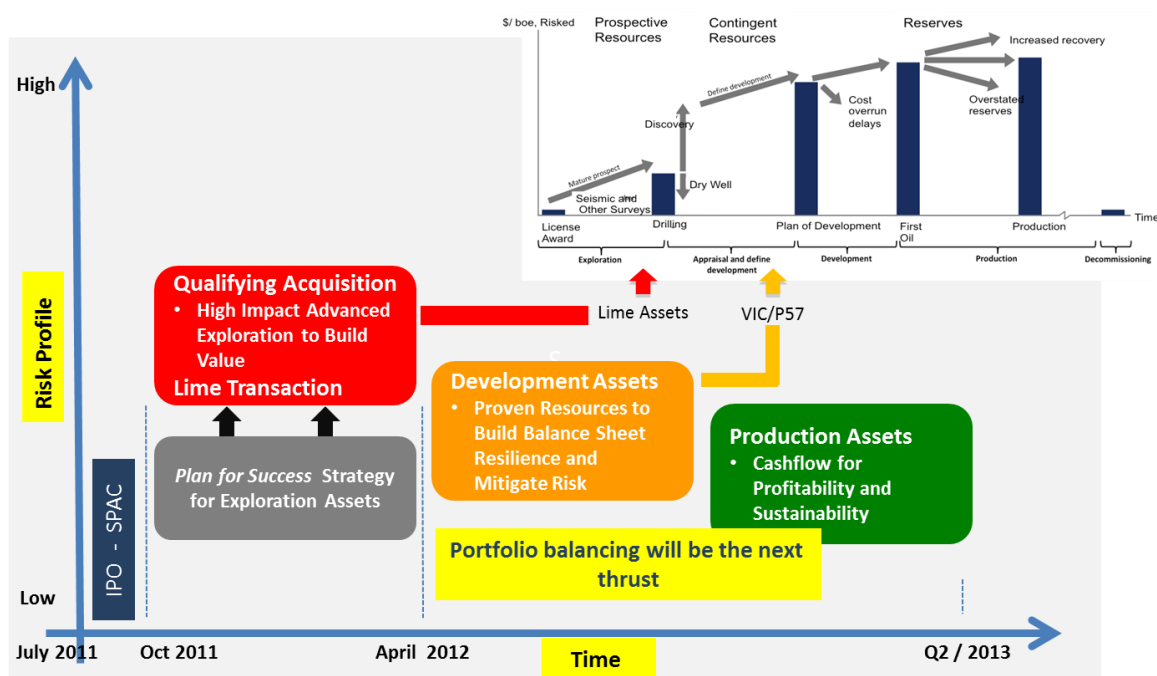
$/ boe, Risked

Prospective Resources

Contingent Resources

Reserves

Increased recovery

Define development

Cost overrun delays

Overstated reserves

Discovery

Mature prospect

Seismic and Other Surveys

Dry Well

License Award

Drilling

Plan of Development

First Oil

Production

Time

Exploration

Appraisal and define development

Development

Production

Decommissioning

High

Risk Profile

Low

Qualifying Acquisition
• High Impact Advanced Exploration to Build Value
Lime Transaction

Lime Assets

VIC/P57

Development Assets
• Proven Resources to Build Balance Sheet Resilience and Mitigate Risk

Production Assets
• Cashflow for Profitability and Sustainability

*Plan for Success* Strategy for Exploration Assets

IPO - SPAC

Portfolio balancing will be the next thrust

July 2011

Oct 2011

April 2012

Time

Q2 / 2013